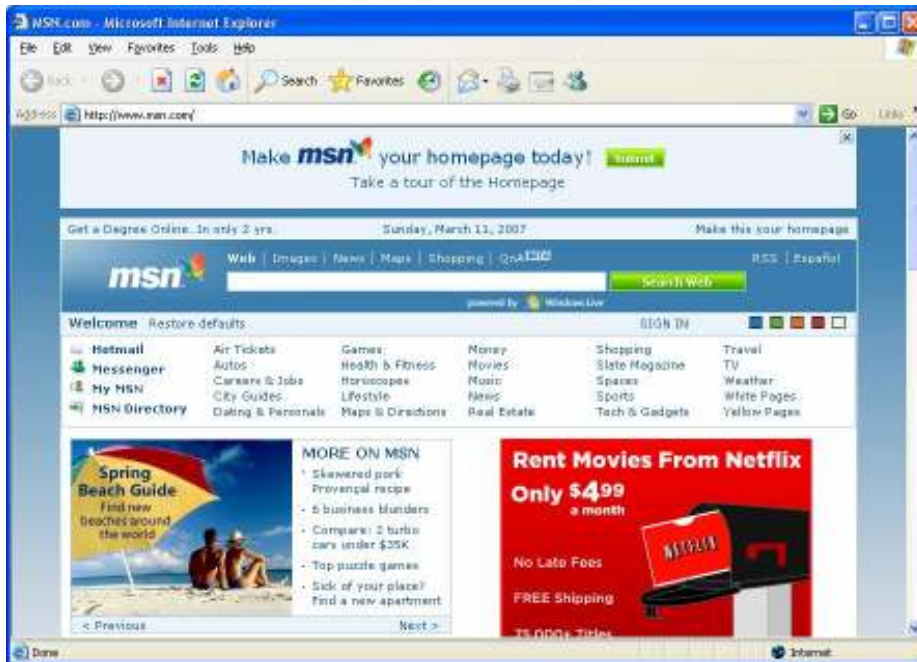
MSN.com - Microsoft Internet Explorer

File Edit View Favorites Tools Help

Back Search Favorites

Address http://www.msn.com/ Go Links

Make msn your homepage today! Submit
Take a tour of the Homepage

Get a Degree Online...In only 2 yrs. Sunday, March 11, 2007 Make this your homepage

msn Web | Images | News | Maps | Shopping | QnA BETA RSS | Español

Search Web

powered by Windows Live

Welcome Restore defaults SIGN IN

Hotmail
Messenger
My MSN
MSN Directory

Air Tickets
Autos
Careers & Jobs
City Guides
Dating & Personals

Games
Health & Fitness
Horoscopes
Lifestyle
Maps & Directions

Money
Movies
Music
News
Real Estate

Shopping
Slate Magazine
Spaces
Sports
Tech & Gadgets

Travel
TV
Weather
White Pages
Yellow Pages

Spring Beach Guide
Find new beaches around the world

MORE ON MSN
Skewered pork Provençal recipe
6 business blunders
Compare: 2 turbo cars under $35K
Top puzzle games
Sick of your place? Find a new apartment

< Previous Next >

Rent Movies From Netflix
Only $4.99 a month
No Late Fees
FREE Shipping
75,000+ Titles
NETFLIX

Done Internet